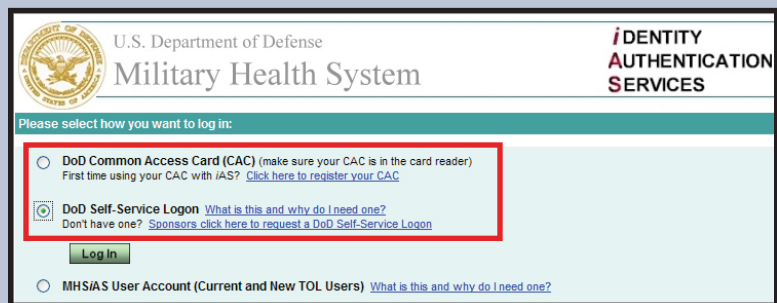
DEPARTMENT OF DEFENSE
UNITED STATES OF AMERICA

U.S. Department of Defense
Military Health System

iDENTITY
AUTHENTICATION
SERVICES

Please select how you want to log in:

DoD Common Access Card (CAC) (make sure your CAC is in the card reader)
First time using your CAC with iAS? Click here to register your CAC

DoD Self-Service Logon What is this and why do I need one?
Don't have one? Sponsors click here to request a DoD Self-Service Logon

Log In

MHS iAS User Account (Current and New TOL Users) What is this and why do I need one?